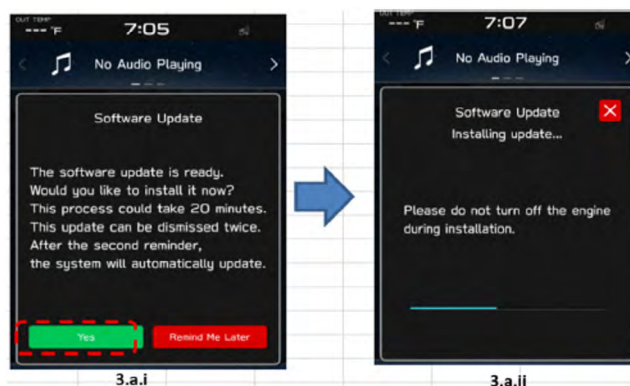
OUT TEMP
--- °F
7:05

No Audio Playing

Software Update

The software update is ready.
Would you like to install it now?
This process could take 20 minutes.
This update can be dismissed twice.
After the second reminder,
the system will automatically update.

Yes

Remind Me Later

3.a.i

OUT TEMP
--- °F
7:07

No Audio Playing

Software Update
Installing update...

Please do not turn off the engine during installation.

3.a.ii